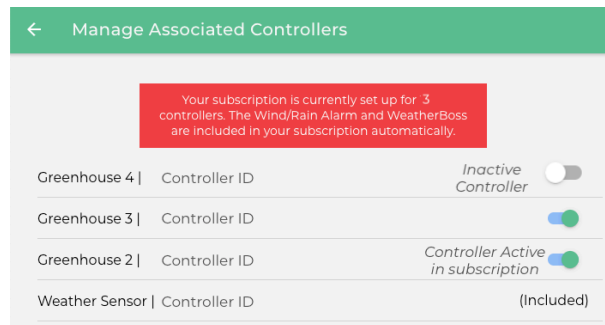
← Manage Associated Controllers

Your subscription is currently set up for 3 controllers. The Wind/Rain Alarm and WeatherBoss are included in your subscription automatically.

Greenhouse 4 | Controller ID *Inactive Controller*

Greenhouse 3 | Controller ID

Greenhouse 2 | Controller ID *Controller Active in subscription*

Weather Sensor | Controller ID (Included)